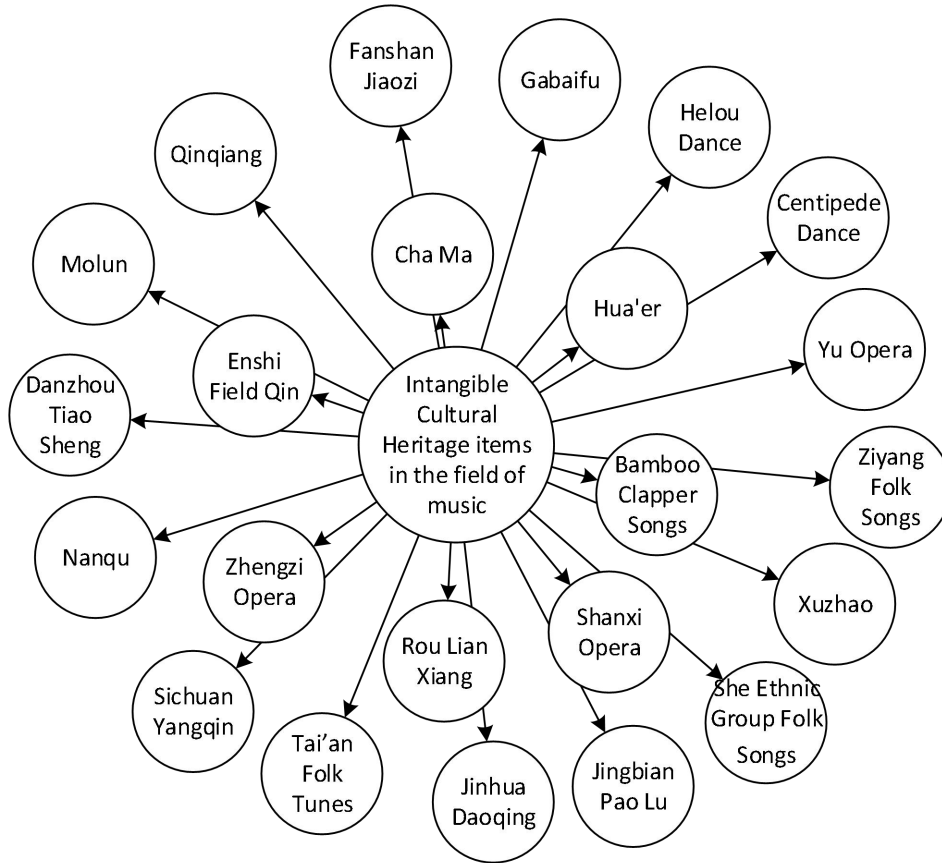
Fanshan Jiaozi

Gabaifu

Helou Dance

Qinqiang

Centipede Dance

Cha Ma

Molun

Hua'er

Enshi Field Qin

Yu Opera

Danzhou Tiao Sheng

Intangible Cultural Heritage items in the field of music

Bamboo Clapper Songs

Ziyang Folk Songs

Nanqu

Zhengzi Opera

Xuzhao

Rou Lian Xiang

Shanxi Opera

Sichuan Yangqin

She Ethnic Group Folk Songs

Tai'an Folk Tunes

Jinhua Daoqing

Jingbian Pao Lu